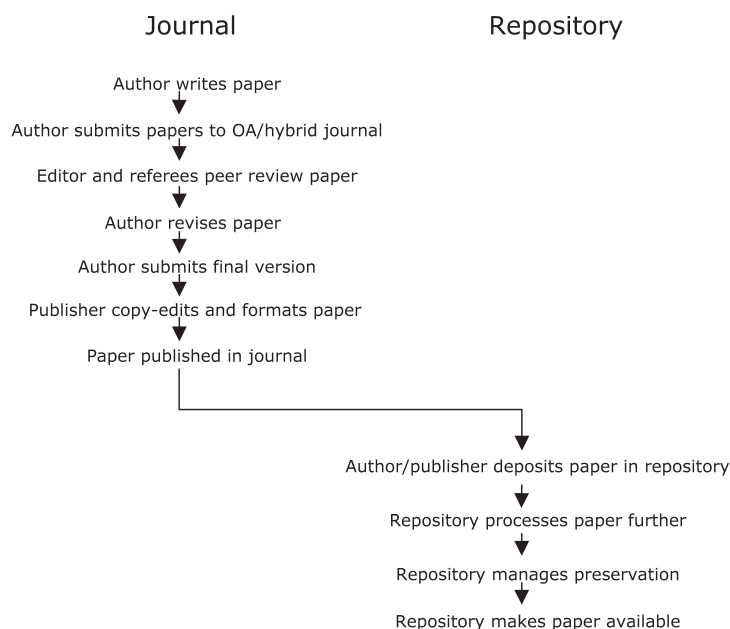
Journal

Repository

Author writes paper

Author submits papers to OA/hybrid journal

Editor and referees peer review paper

Author revises paper

Author submits final version

Publisher copy-edits and formats paper

Paper published in journal

Author/publisher deposits paper in repository

Repository processes paper further

Repository manages preservation

Repository makes paper available